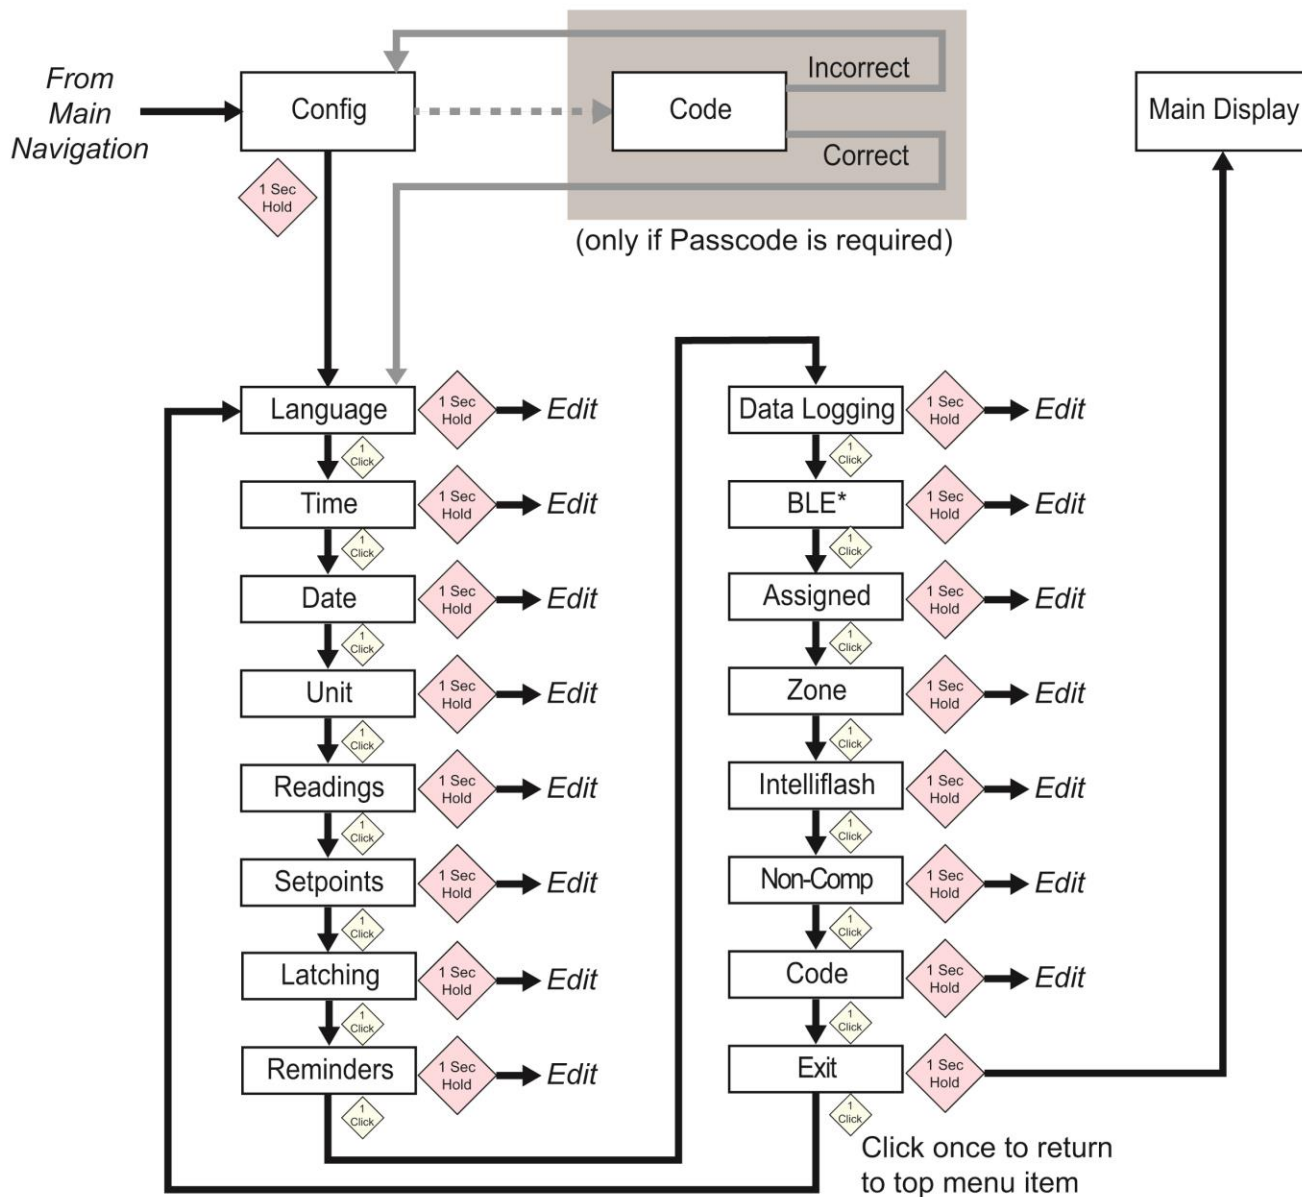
From Main Navigation

Config

1 Sec Hold

Code

Incorrect

Correct

(only if Passcode is required)

Main Display

Language
1 Sec Hold
Edit
1 Click

Time
1 Sec Hold
Edit
1 Click

Date
1 Sec Hold
Edit
1 Click

Unit
1 Sec Hold
Edit
1 Click

Readings
1 Sec Hold
Edit
1 Click

Setpoints
1 Sec Hold
Edit
1 Click

Latching
1 Sec Hold
Edit
1 Click

Reminders
1 Sec Hold
Edit
1 Click

Data Logging
1 Sec Hold
Edit
1 Click

BLE*
1 Sec Hold
Edit
1 Click

Assigned
1 Sec Hold
Edit
1 Click

Zone
1 Sec Hold
Edit
1 Click

Intelliflash
1 Sec Hold
Edit
1 Click

Non-Comp
1 Sec Hold
Edit
1 Click

Code
1 Sec Hold
Edit
1 Click

Exit
1 Sec Hold
1 Click

Click once to return to top menu item